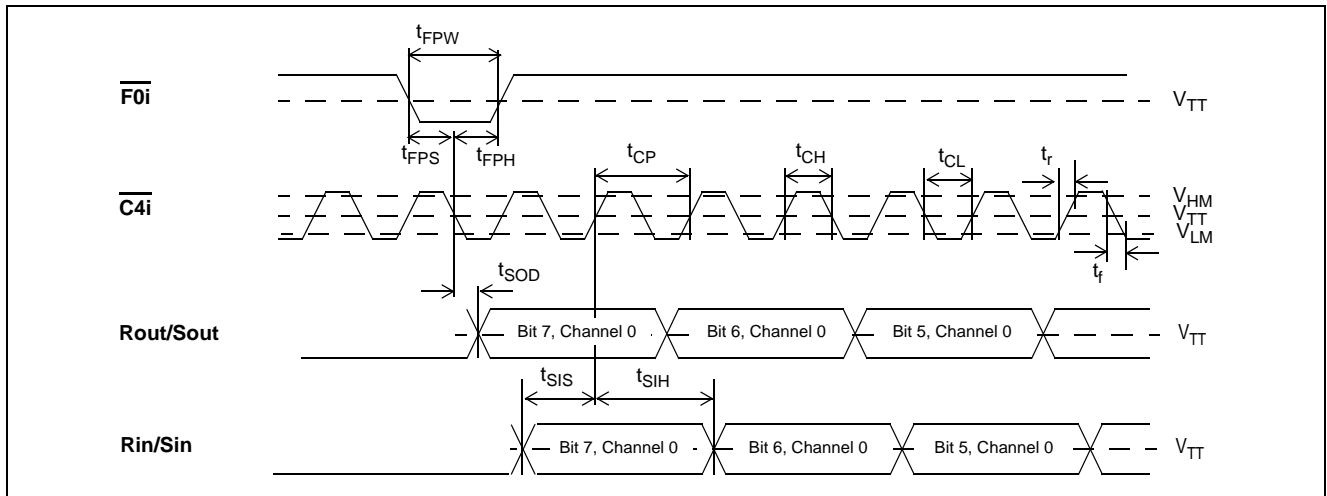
$t_{FPW}$

$\overline{F0i}$

$V_{TT}$

$t_{FPS}$ $t_{FPH}$

$t_{CP}$ $t_{CH}$ $t_{CL}$ $t_r$

$\overline{C4i}$

$V_{HM}$
$V_{TT}$
$V_{LM}$

$t_f$

$t_{SOD}$

Rout/Sout

Bit 7, Channel 0

Bit 6, Channel 0

Bit 5, Channel 0

$V_{TT}$

$t_{SIS}$ $t_{SIH}$

Rin/Sin

Bit 7, Channel 0

Bit 6, Channel 0

Bit 5, Channel 0

$V_{TT}$